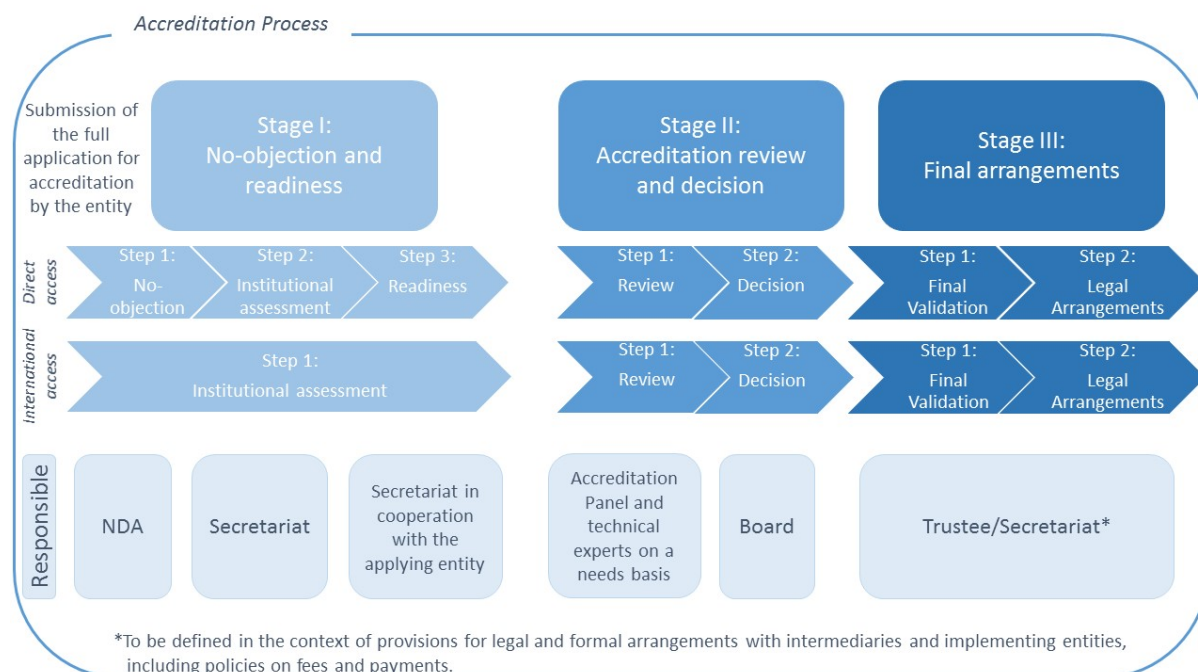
Accreditation Process

Submission of the full application for accreditation by the entity

Stage I: No-objection and readiness

Stage II: Accreditation review and decision

Stage III: Final arrangements

Direct access

Step 1: No-objection

Step 2: Institutional assessment

Step 3: Readiness

Step 1: Review

Step 2: Decision

Step 1: Final Validation

Step 2: Legal Arrangements

International access

Step 1: Institutional assessment

Step 1: Review

Step 2: Decision

Step 1: Final Validation

Step 2: Legal Arrangements

Responsible

NDA

Secretariat

Secretariat in cooperation with the applying entity

Accreditation Panel and technical experts on a needs basis

Board

Trustee/Secretariat*

*To be defined in the context of provisions for legal and formal arrangements with intermediaries and implementing entities, including policies on fees and payments.